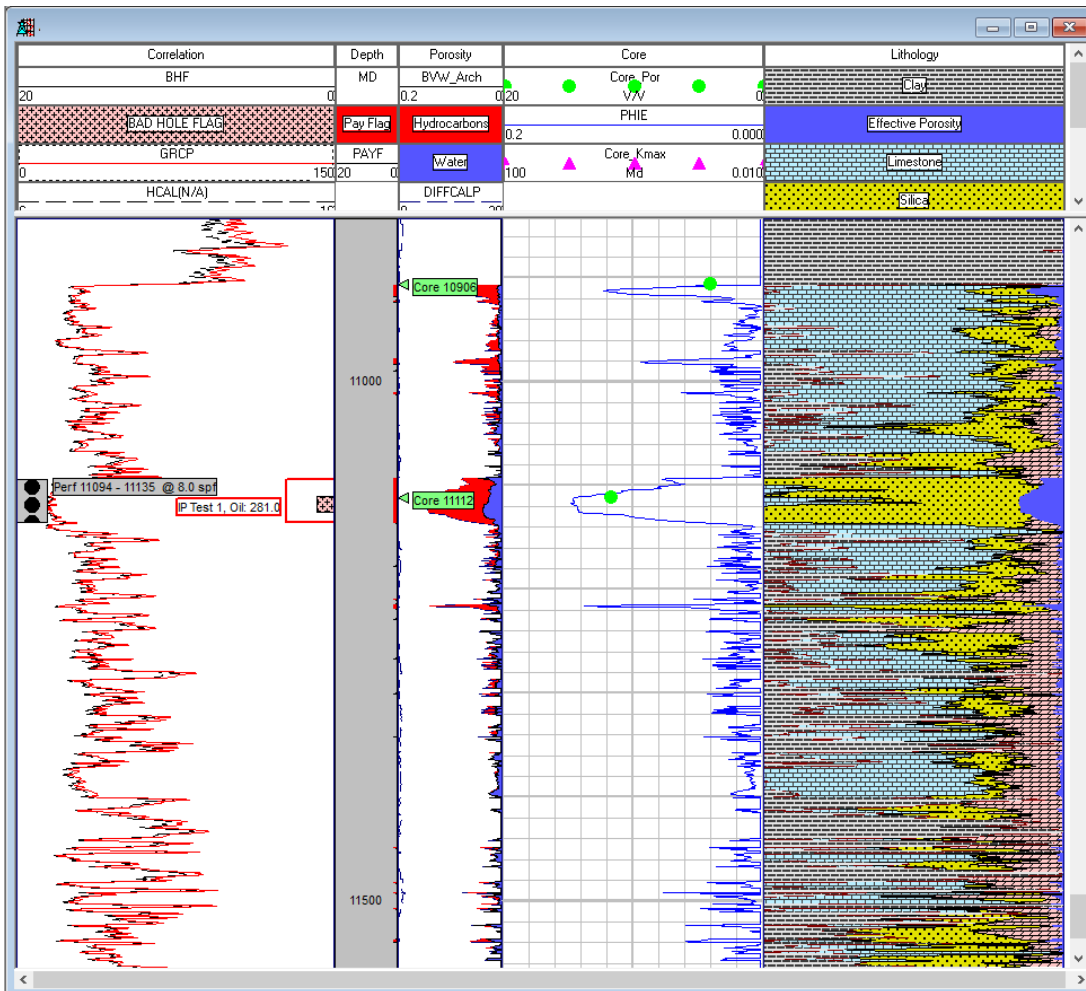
| Correlation | Depth | Porosity | Core | Lithology |
|---|---|---|---|---|
| BHF | MD | BVW_Arch | Core_Por | Clay |
| 20 0 | | 0.2 0 | 20 V/V 0 | |
| BAD HOLE FLAG | Pay Flag | Hydrocarbons | PHIE | Effective Porosity |
| | | | 0.2 0.000 | |
| GRCP | PAYF | Water | Core_Kmax | Limestone |
| 0 150 | 20 0 | | 100 Md 0.010 | |
| HCAL(N/A) | | DIFFCALP | | Silica |

Core 10906

11000

Perf 11094 - 11135 @ 8.0 spf

IP Test 1, Oil: 281.0

Core 11112

11500